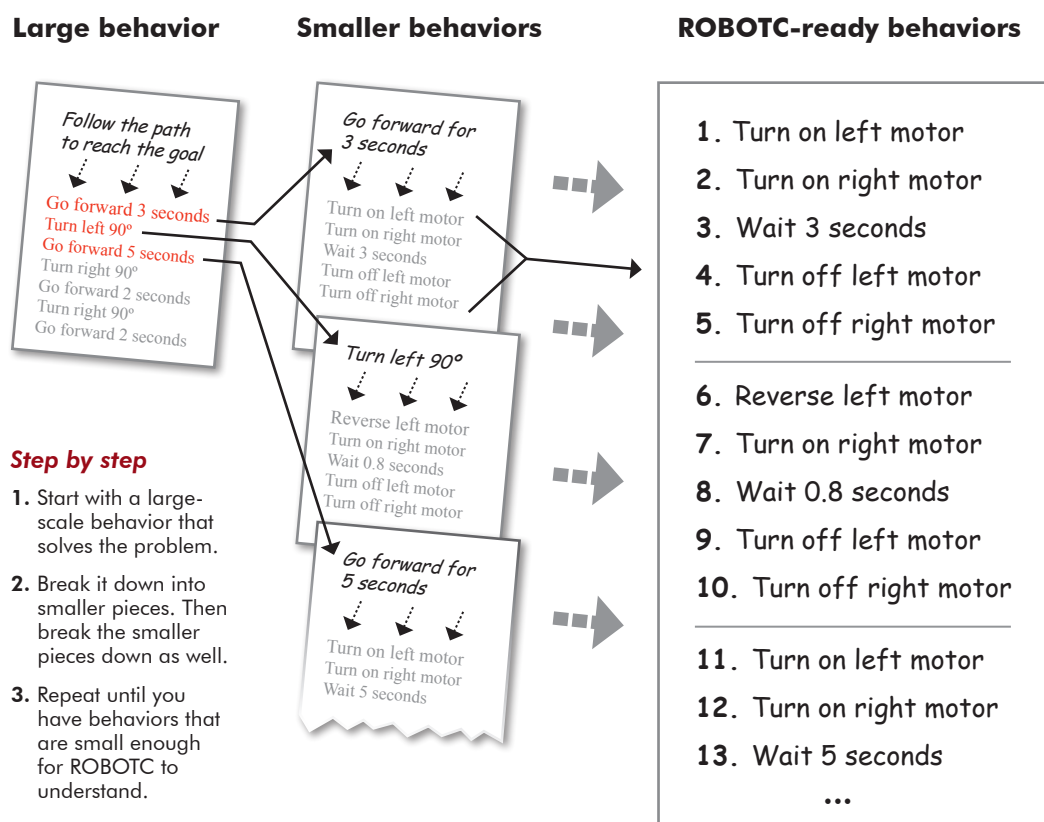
Large behavior

Follow the path to reach the goal

Go forward 3 seconds
Turn left 90º
Go forward 5 seconds
Turn right 90º
Go forward 2 seconds
Turn right 90º
Go forward 2 seconds

Step by step

1. Start with a large-scale behavior that solves the problem.

2. Break it down into smaller pieces. Then break the smaller pieces down as well.

3. Repeat until you have behaviors that are small enough for ROBOTC to understand.

Smaller behaviors

Go forward for 3 seconds

Turn on left motor
Turn on right motor
Wait 3 seconds
Turn off left motor
Turn off right motor

Turn left 90º

Reverse left motor
Turn on right motor
Wait 0.8 seconds
Turn off left motor
Turn off right motor

Go forward for 5 seconds

Turn on left motor
Turn on right motor
Wait 5 seconds

ROBOTC-ready behaviors

1. Turn on left motor
2. Turn on right motor
3. Wait 3 seconds
4. Turn off left motor
5. Turn off right motor

6. Reverse left motor
7. Turn on right motor
8. Wait 0.8 seconds
9. Turn off left motor
10. Turn off right motor

11. Turn on left motor
12. Turn on right motor
13. Wait 5 seconds
...